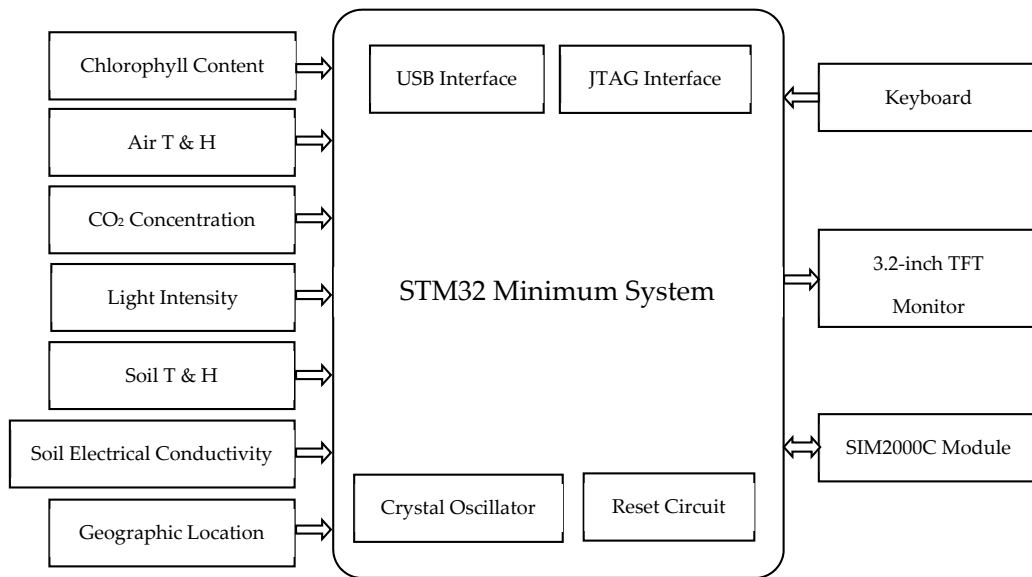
Chlorophyll Content

Air T & H

$CO_2$ Concentration

Light Intensity

Soil T & H

Soil Electrical Conductivity

Geographic Location

USB Interface

JTAG Interface

STM32 Minimum System

Crystal Oscillator

Reset Circuit

Keyboard

3.2-inch TFT Monitor

SIM2000C Module